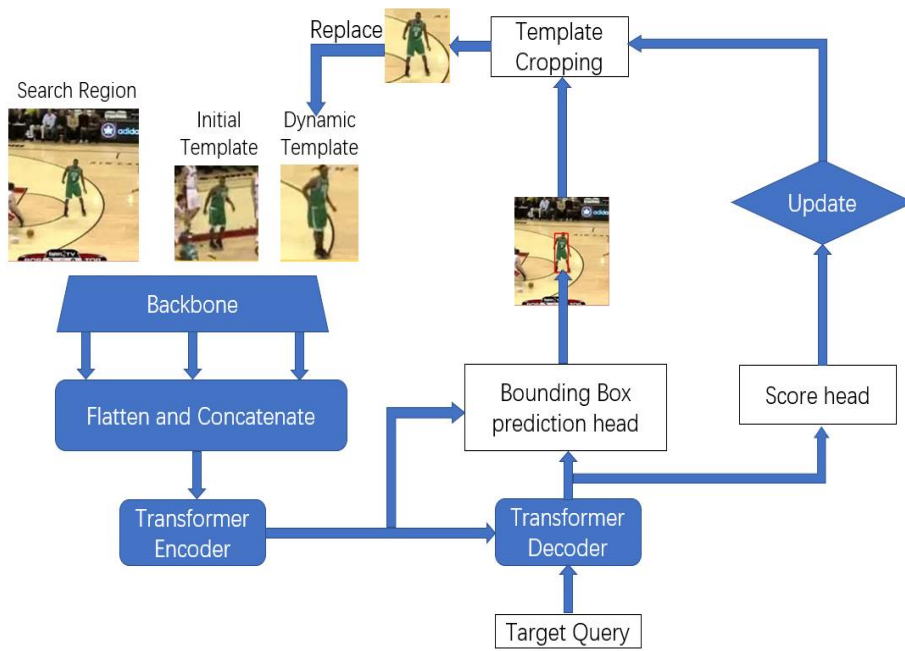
Replace

Template Cropping

Search Region

Initial Template

Dynamic Template

Update

Backbone

Flatten and Concatenate

Bounding Box prediction head

Score head

Transformer Encoder

Transformer Decoder

Target Query